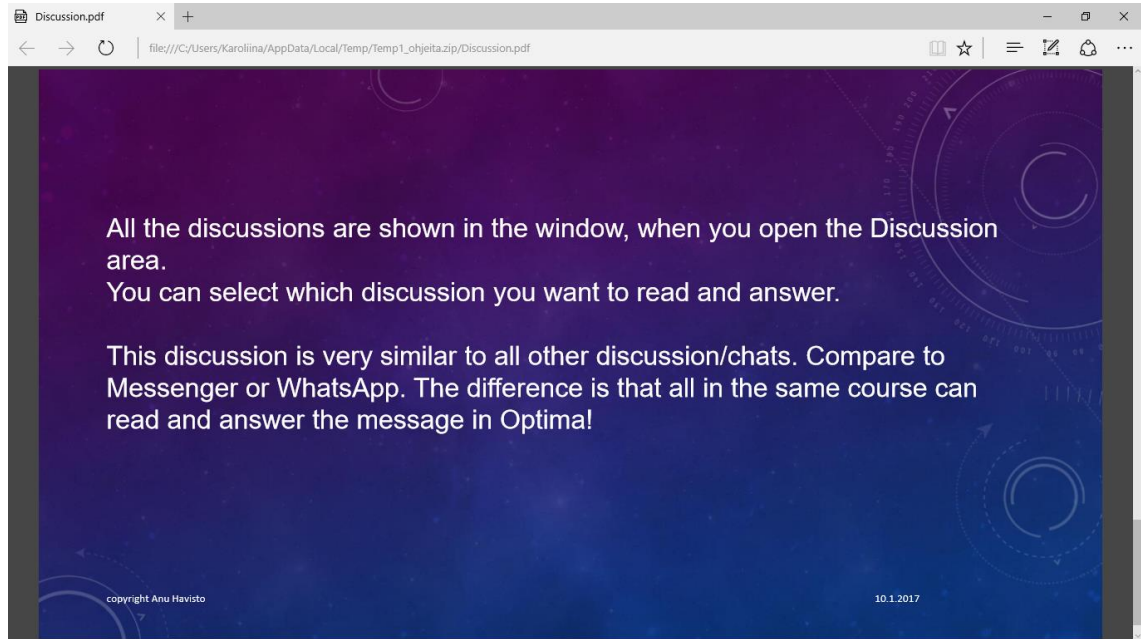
Discussion.pdf

file:///C:/Users/Karoliina/AppData/Local/Temp/Temp1_ohjeita.zip/Discussion.pdf

All the discussions are shown in the window, when you open the Discussion area.
You can select which discussion you want to read and answer.

This discussion is very similar to all other discussion/chats. Compare to Messenger or WhatsApp. The difference is that all in the same course can read and answer the message in Optima!

copyright Anu Havisto

10.1.2017